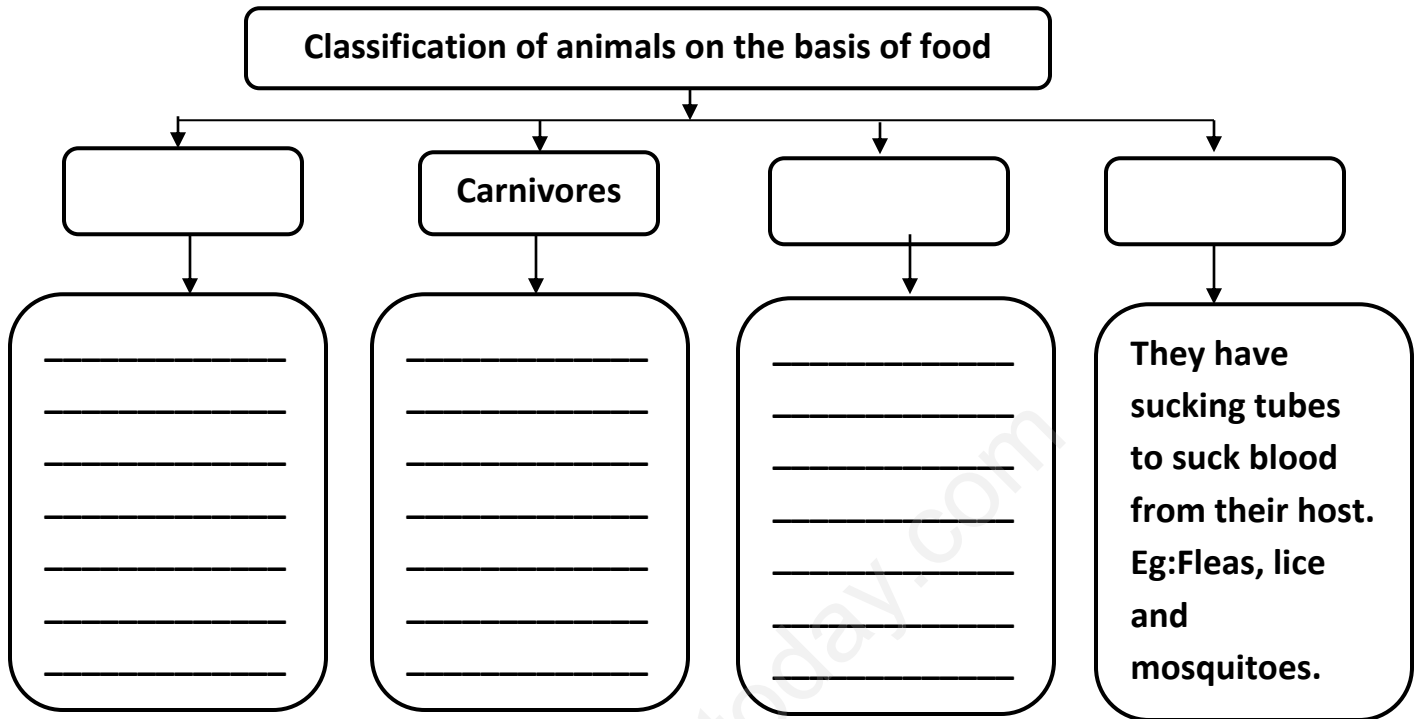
Classification of animals on the basis of food

Carnivores

___________
___________
___________
___________
___________
___________
___________

___________
___________
___________
___________
___________
___________
___________

___________
___________
___________
___________
___________
___________
___________

They have sucking tubes to suck blood from their host. Eg:Fleas, lice and mosquitoes.

today.com